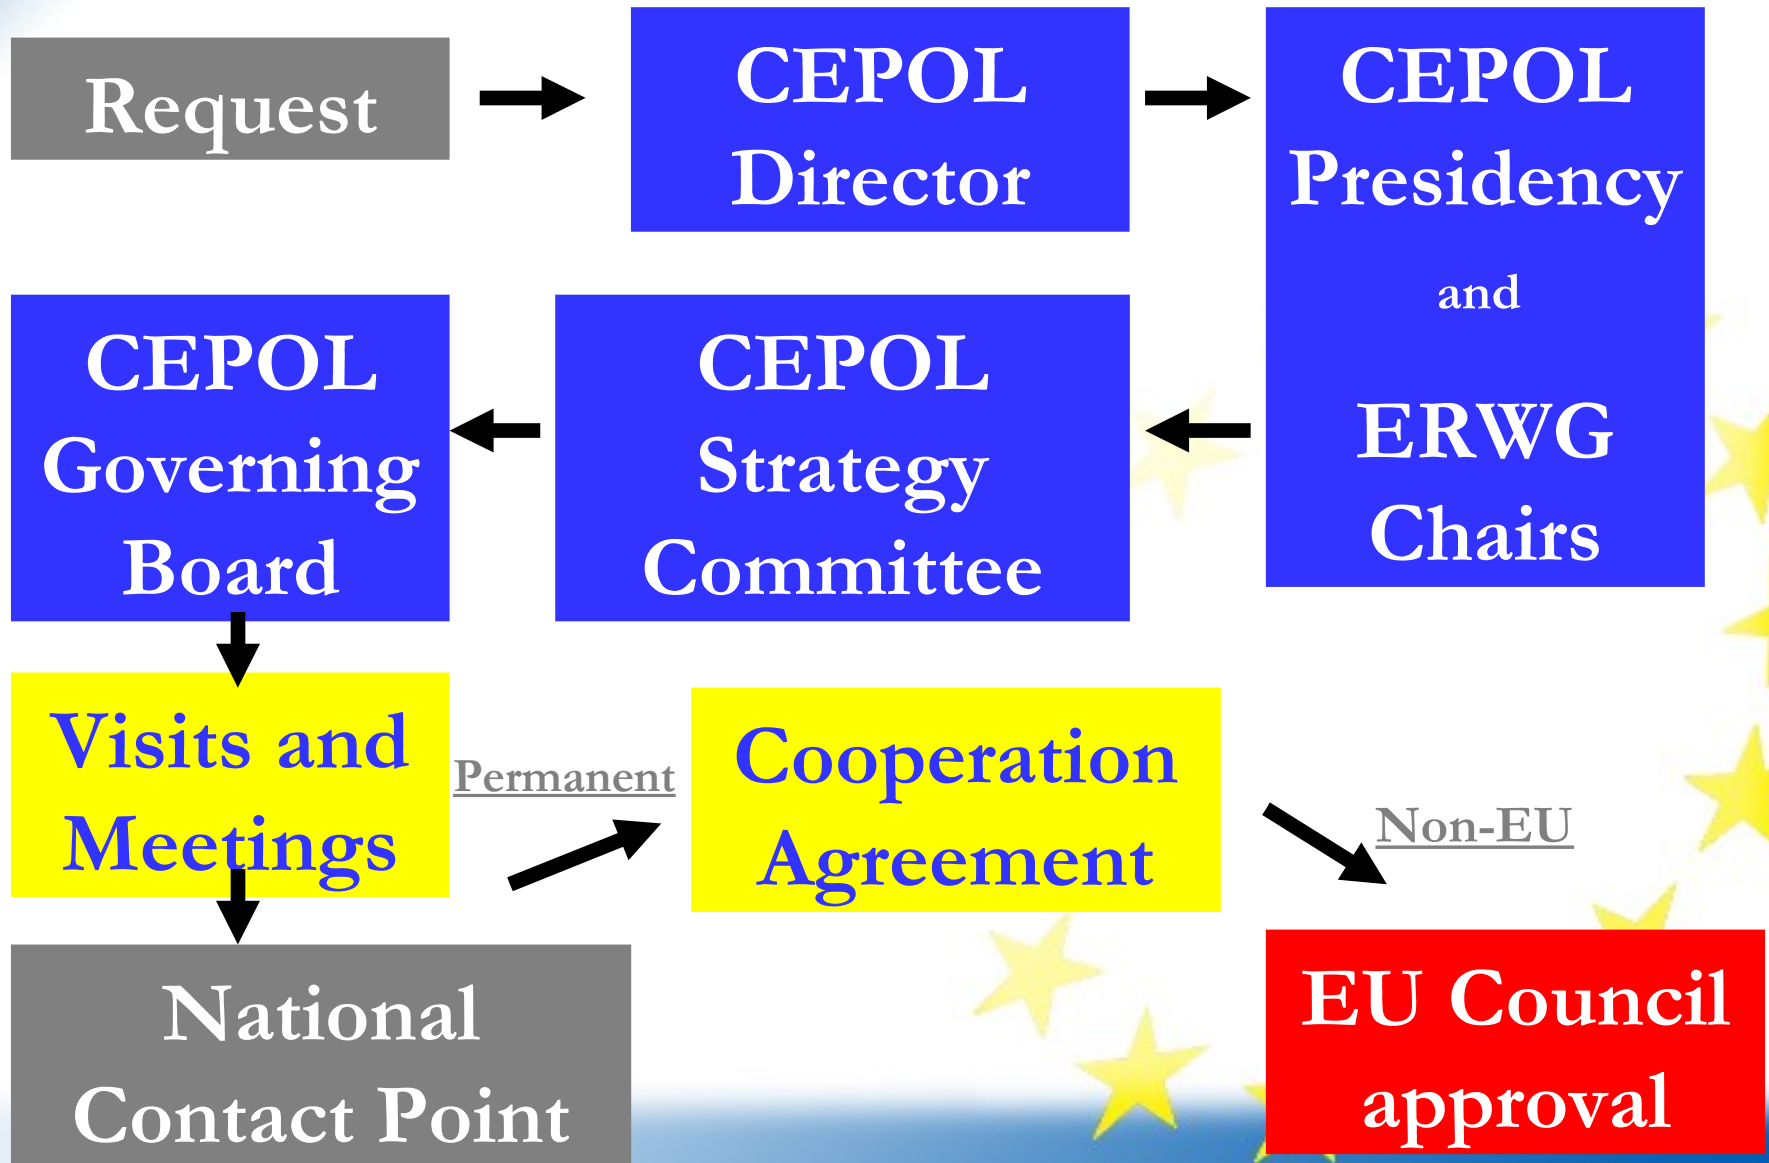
Request

CEPOL Director

CEPOL Presidency

and

ERWG Chairs

CEPOL Strategy Committee

CEPOL Governing Board

Visits and Meetings

Permanent

Cooperation Agreement

Non-EU

National Contact Point

EU Council approval